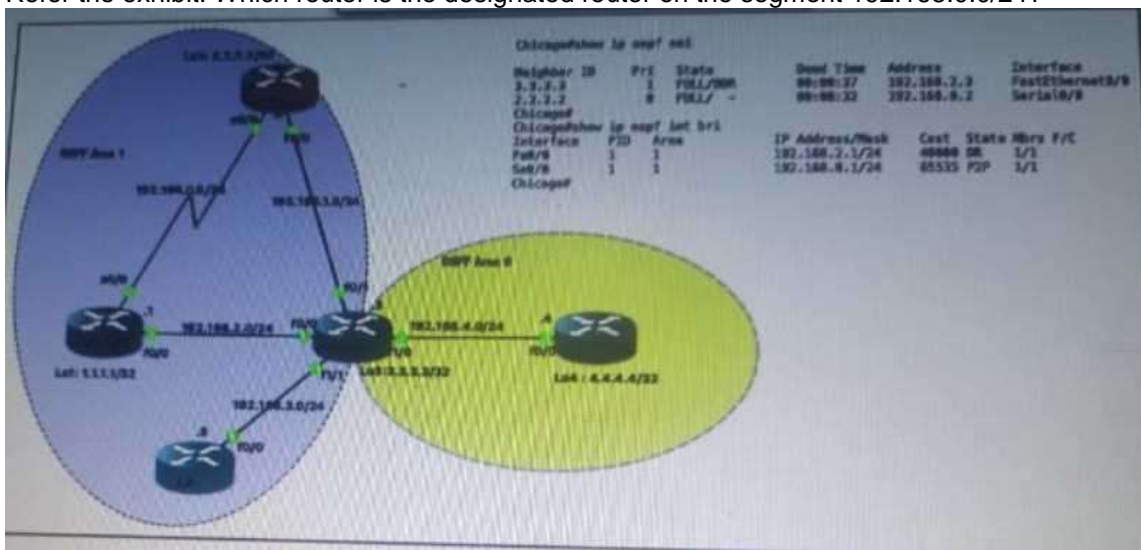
Refer the exhibit. Which router is the designated router on the segment 192.168.0.0/24?

Chicago#show ip ospf nei

| Neighbor ID | Pri | State | Dead Time | Address | Interface |
|---|---|---|---|---|---|
| 3.3.3.3 | 1 | FULL/BDR | 00:00:37 | 192.168.2.3 | FastEthernet0/0 |
| 2.2.2.2 | 0 | FULL/ - | 00:00:32 | 192.168.0.2 | Serial0/0 |

Chicago#
Chicago#show ip ospf int bri

| Interface | PID | Area | IP Address/Mask | Cost | State | Nbrs F/C |
|---|---|---|---|---|---|---|
| Fa0/0 | 1 | 1 | 192.168.2.1/24 | 40000 | DR | 1/1 |
| Se0/0 | 1 | 1 | 192.168.0.1/24 | 65535 | P2P | 1/1 |

Chicago#

Lo0: 2.2.2.2/32
OSPF Area 1
s0/0
Fa0/0
192.168.0.0/24
192.168.1.0/24
OSPF Area 0
s0/0
F0/1
.1
.3
192.168.2.0/24
F0/0
192.168.4.0/24
.4
F0/0
F0/2
F1/0
Lo0: 1.1.1.1/32
Lo0:3.3.3.3/32
Lo4 : 4.4.4.4/32
F1/1
192.168.3.0/24
.5
F0/0